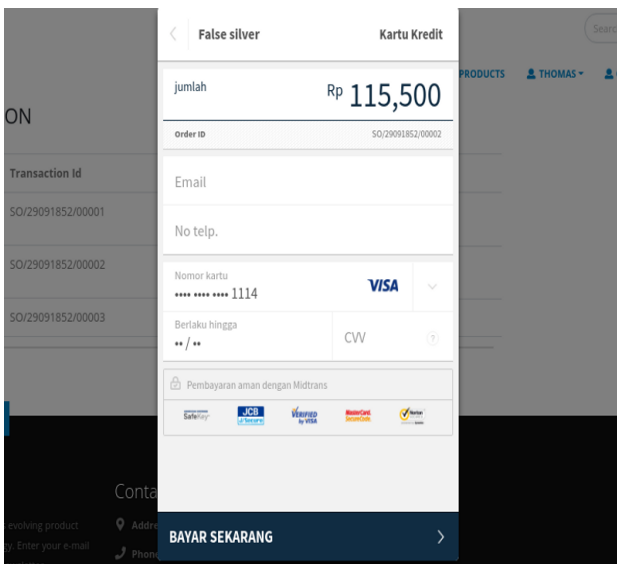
Searc

PRODUCTS

THOMAS

ON

Transaction Id

SO/29091852/00001

SO/29091852/00002

SO/29091852/00003

Conta

evolving product

ty. Enter your e-mail

Addre

Phone

False silver

Kartu Kredit

jumlah

Rp 115,500

Order ID

SO/29091852/00002

Email

No telp.

Nomor kartu

•••• •••• •••• 1114

VISA

Berlaku hingga

•• / ••

CVV

?

Pembayaran aman dengan Midtrans

SafeKey

JCB J/Secure

VERIFIED by VISA

MasterCard. SecureCode.

Norton SECURED

BAYAR SEKARANG